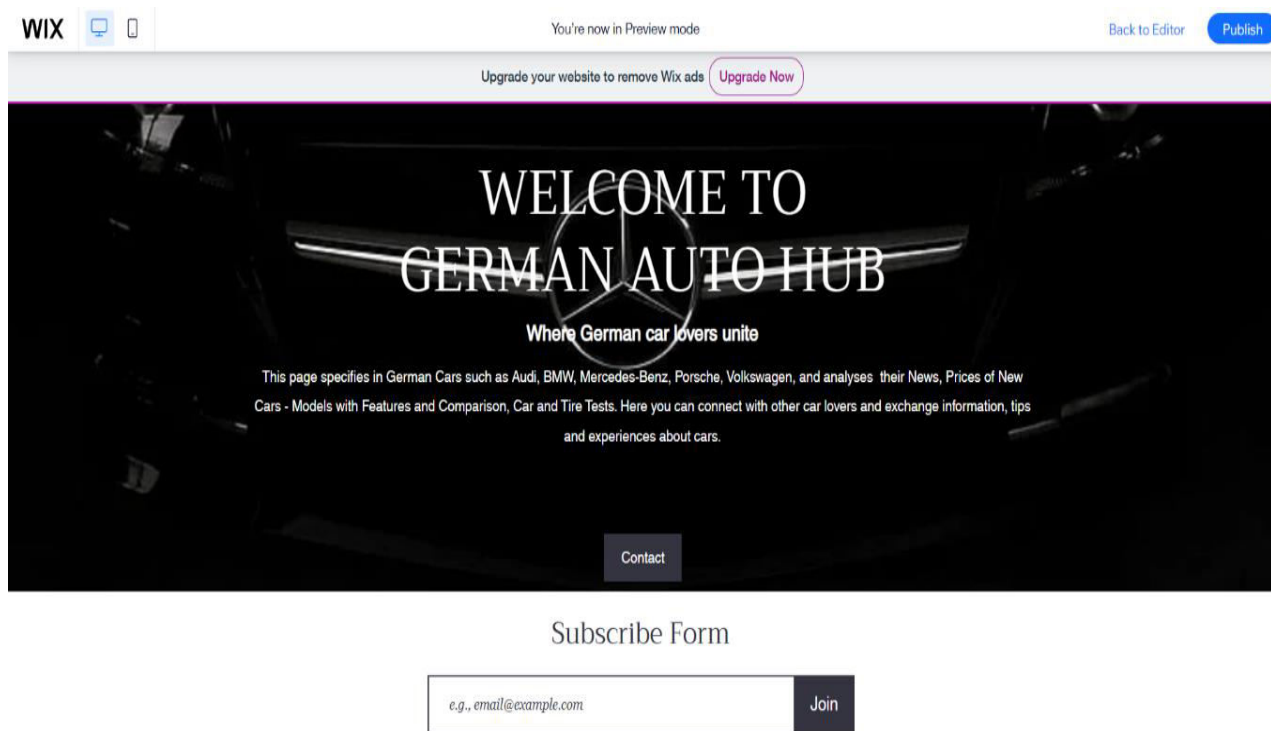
WIX

You're now in Preview mode

Back to Editor

Publish

Upgrade your website to remove Wix ads

Upgrade Now

WELCOME TO GERMAN AUTO HUB

Where German car lovers unite

This page specifies in German Cars such as Audi, BMW, Mercedes-Benz, Porsche, Volkswagen, and analyses their News, Prices of New Cars - Models with Features and Comparison, Car and Tire Tests. Here you can connect with other car lovers and exchange information, tips and experiences about cars.

Contact

Subscribe Form

e.g., email@example.com

Join